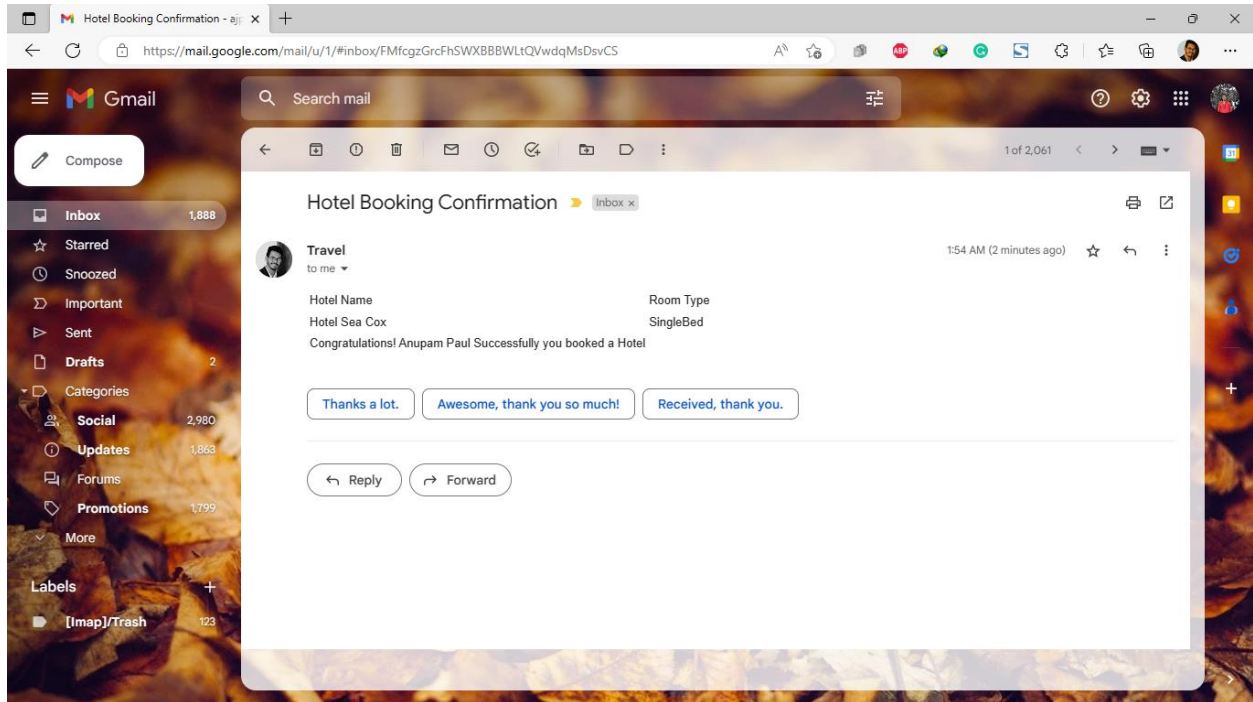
Hotel Booking Confirmation - aj ×
https://mail.google.com/mail/u/1/#inbox/FMfcgzGrcFhSWXBBBWLtQVwdqMsDsvCS

Gmail
Search mail

Compose
Inbox 1,888
Starred
Snoozed
Important
Sent
Drafts 2
Categories
Social 2,980
Updates 1,863
Forums
Promotions 1,799
More
Labels
[Imap]/Trash 123

1 of 2,061

Hotel Booking Confirmation Inbox ×

Travel
to me
1:54 AM (2 minutes ago)

| Hotel Name | Room Type |
|---|---|
| Hotel Sea Cox | SingleBed |

Congratulations! Anupam Paul Successfully you booked a Hotel

Thanks a lot.
Awesome, thank you so much!
Received, thank you.

Reply
Forward